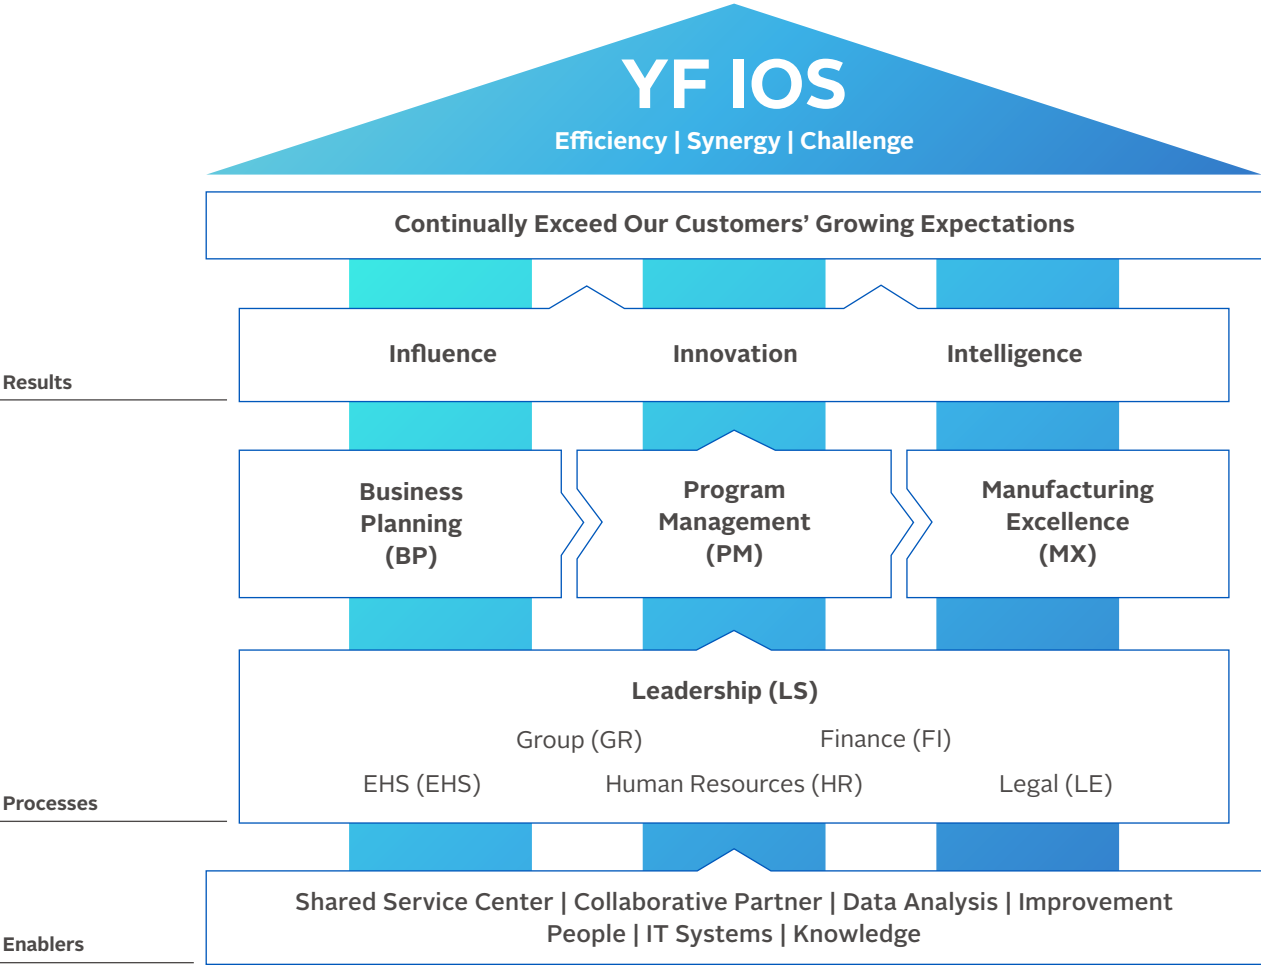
YF IOS

Efficiency | Synergy | Challenge

Continually Exceed Our Customers' Growing Expectations

Results

Influence

Innovation

Intelligence

Business Planning (BP)

Program Management (PM)

Manufacturing Excellence (MX)

Processes

Leadership (LS)

Group (GR)

Finance (FI)

EHS (EHS)

Human Resources (HR)

Legal (LE)

Enablers

Shared Service Center | Collaborative Partner | Data Analysis | Improvement
People | IT Systems | Knowledge